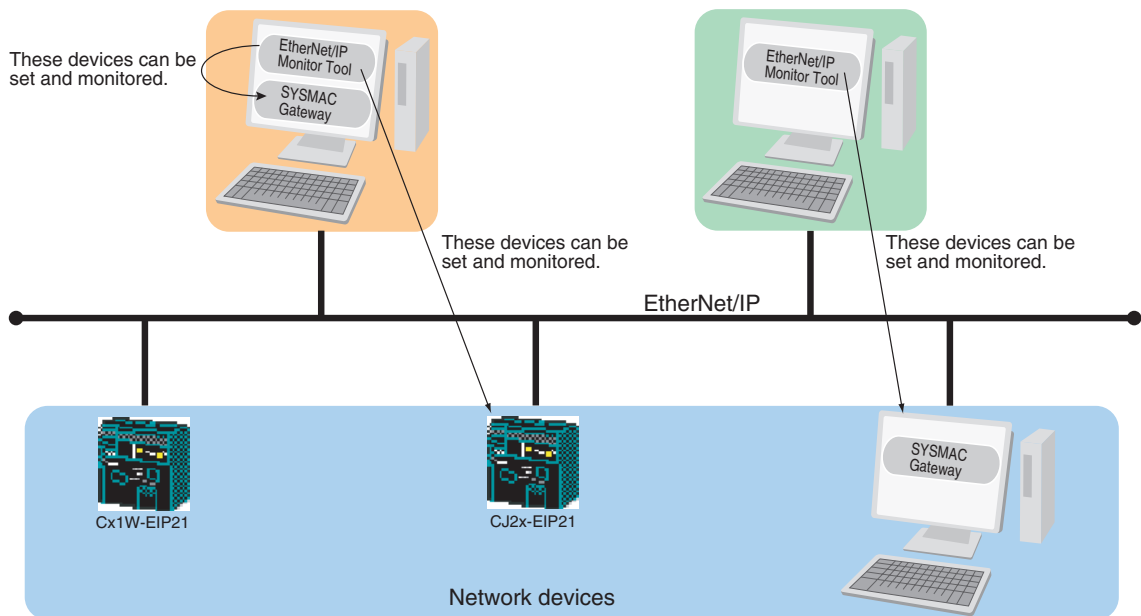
These devices can be set and monitored.

EtherNet/IP Monitor Tool

SYSMAC Gateway

EtherNet/IP Monitor Tool

These devices can be set and monitored.

These devices can be set and monitored.

EtherNet/IP

Cx1W-EIP21

CJ2x-EIP21

SYSMAC Gateway

Network devices